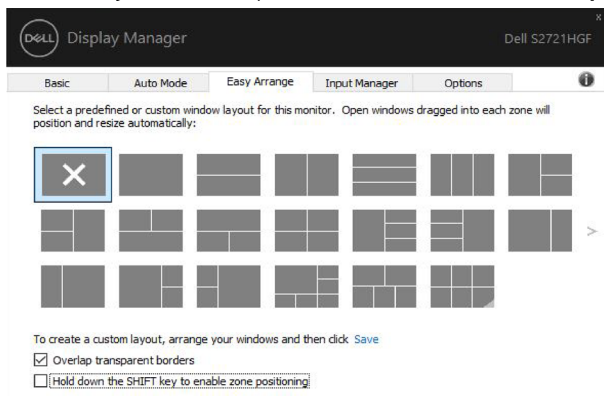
DELL Display Manager

Dell S2721HGF

x

Basic | Auto Mode | Easy Arrange | Input Manager | Options

Select a predefined or custom window layout for this monitor. Open windows dragged into each zone will position and resize automatically:

>

To create a custom layout, arrange your windows and then click Save

Overlap transparent borders

Hold down the SHIFT key to enable zone positioning